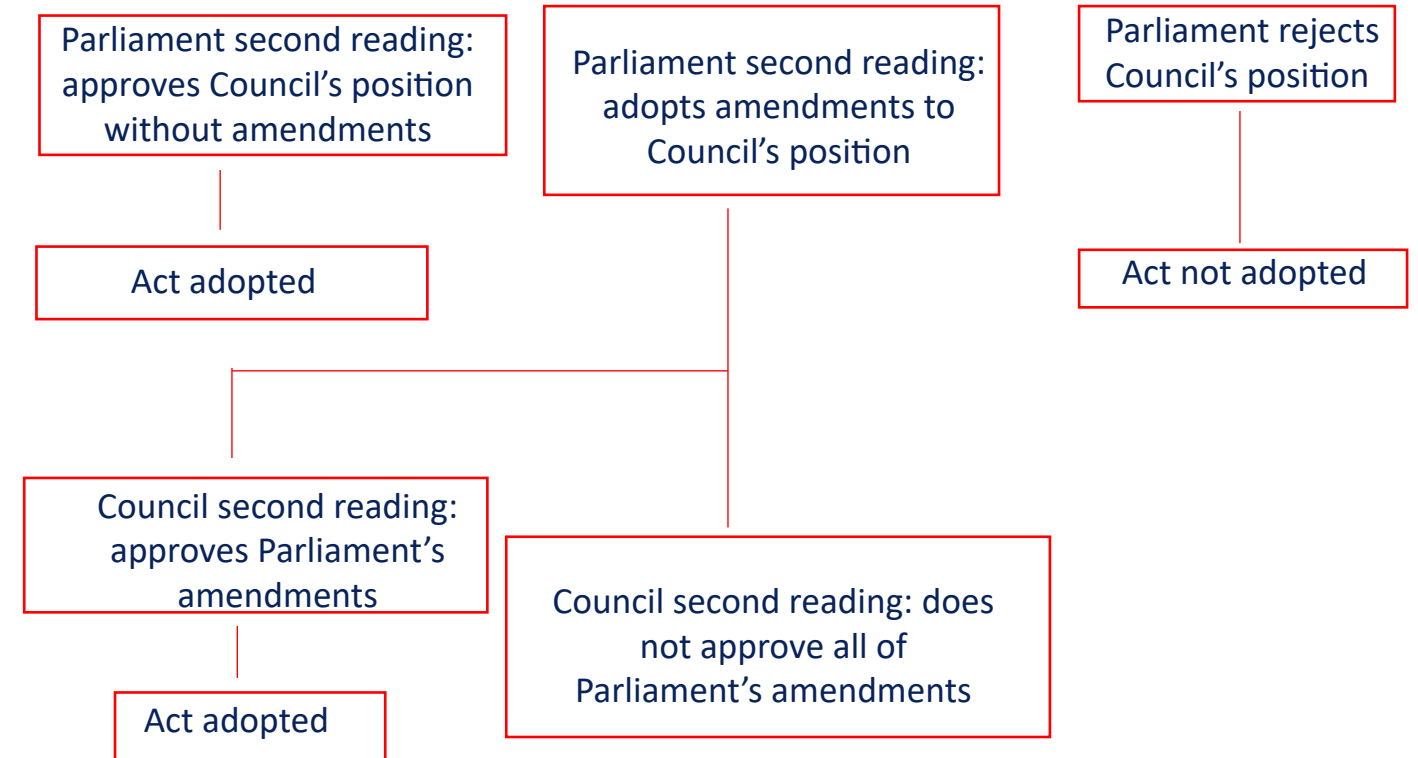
Parliament second reading: approves Council’s position without amendments

Parliament second reading: adopts amendments to Council’s position

Parliament rejects Council’s position

Act adopted

Act not adopted

Council second reading: approves Parliament’s amendments

Council second reading: does not approve all of Parliament’s amendments

Act adopted